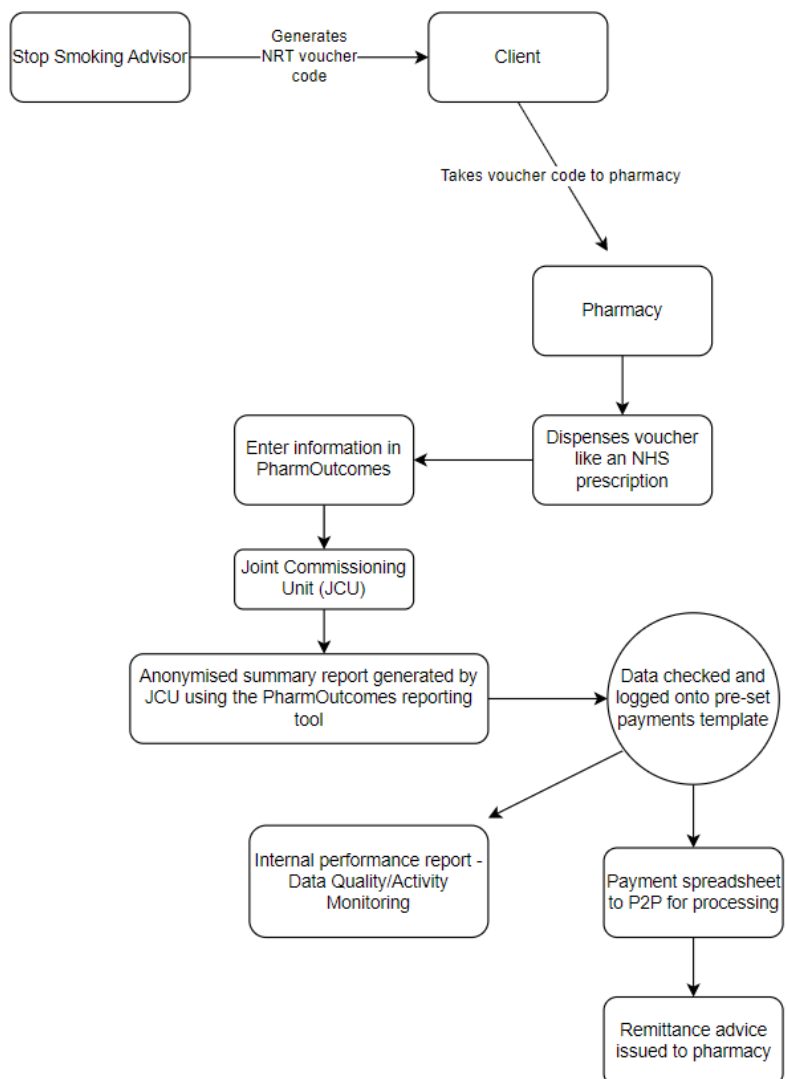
Stop Smoking Advisor

Generates NRT voucher code

Client

Takes voucher code to pharmacy

Pharmacy

Dispenses voucher like an NHS prescription

Enter information in PharmOutcomes

Joint Commissioning Unit (JCU)

Anonymised summary report generated by JCU using the PharmOutcomes reporting tool

Data checked and logged onto pre-set payments template

Internal performance report - Data Quality/Activity Monitoring

Payment spreadsheet to P2P for processing

Remittance advice issued to pharmacy